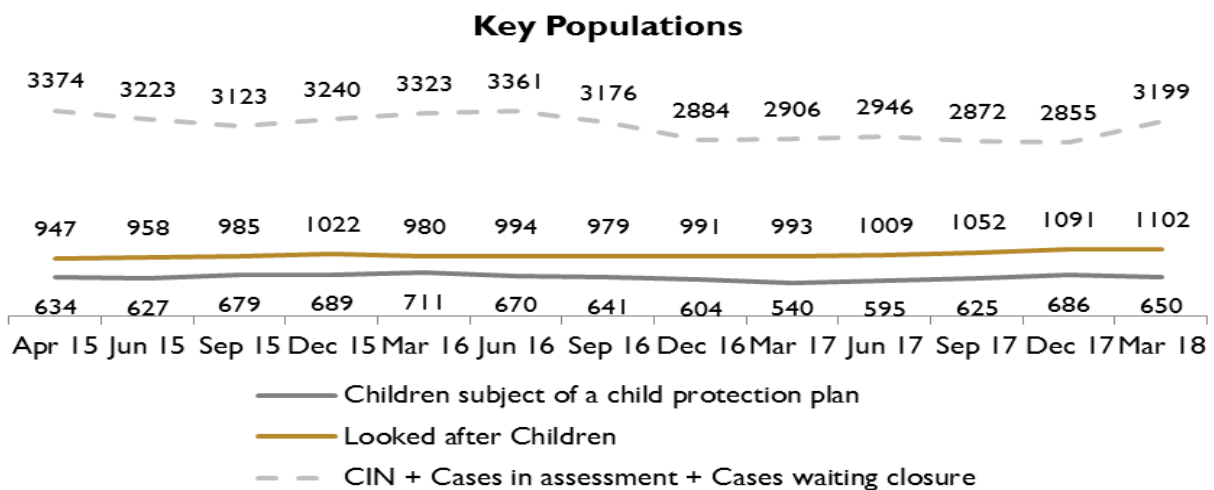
Key Populations

3374 3223 3123 3240 3323 3361 3176 2884 2906 2946 2872 2855 3199

947 958 985 1022 980 994 979 991 993 1009 1052 1091 1102

634 627 679 689 711 670 641 604 540 595 625 686 650

Apr 15 Jun 15 Sep 15 Dec 15 Mar 16 Jun 16 Sep 16 Dec 16 Mar 17 Jun 17 Sep 17 Dec 17 Mar 18

Children subject of a child protection plan
Looked after Children
CIN + Cases in assessment + Cases waiting closure